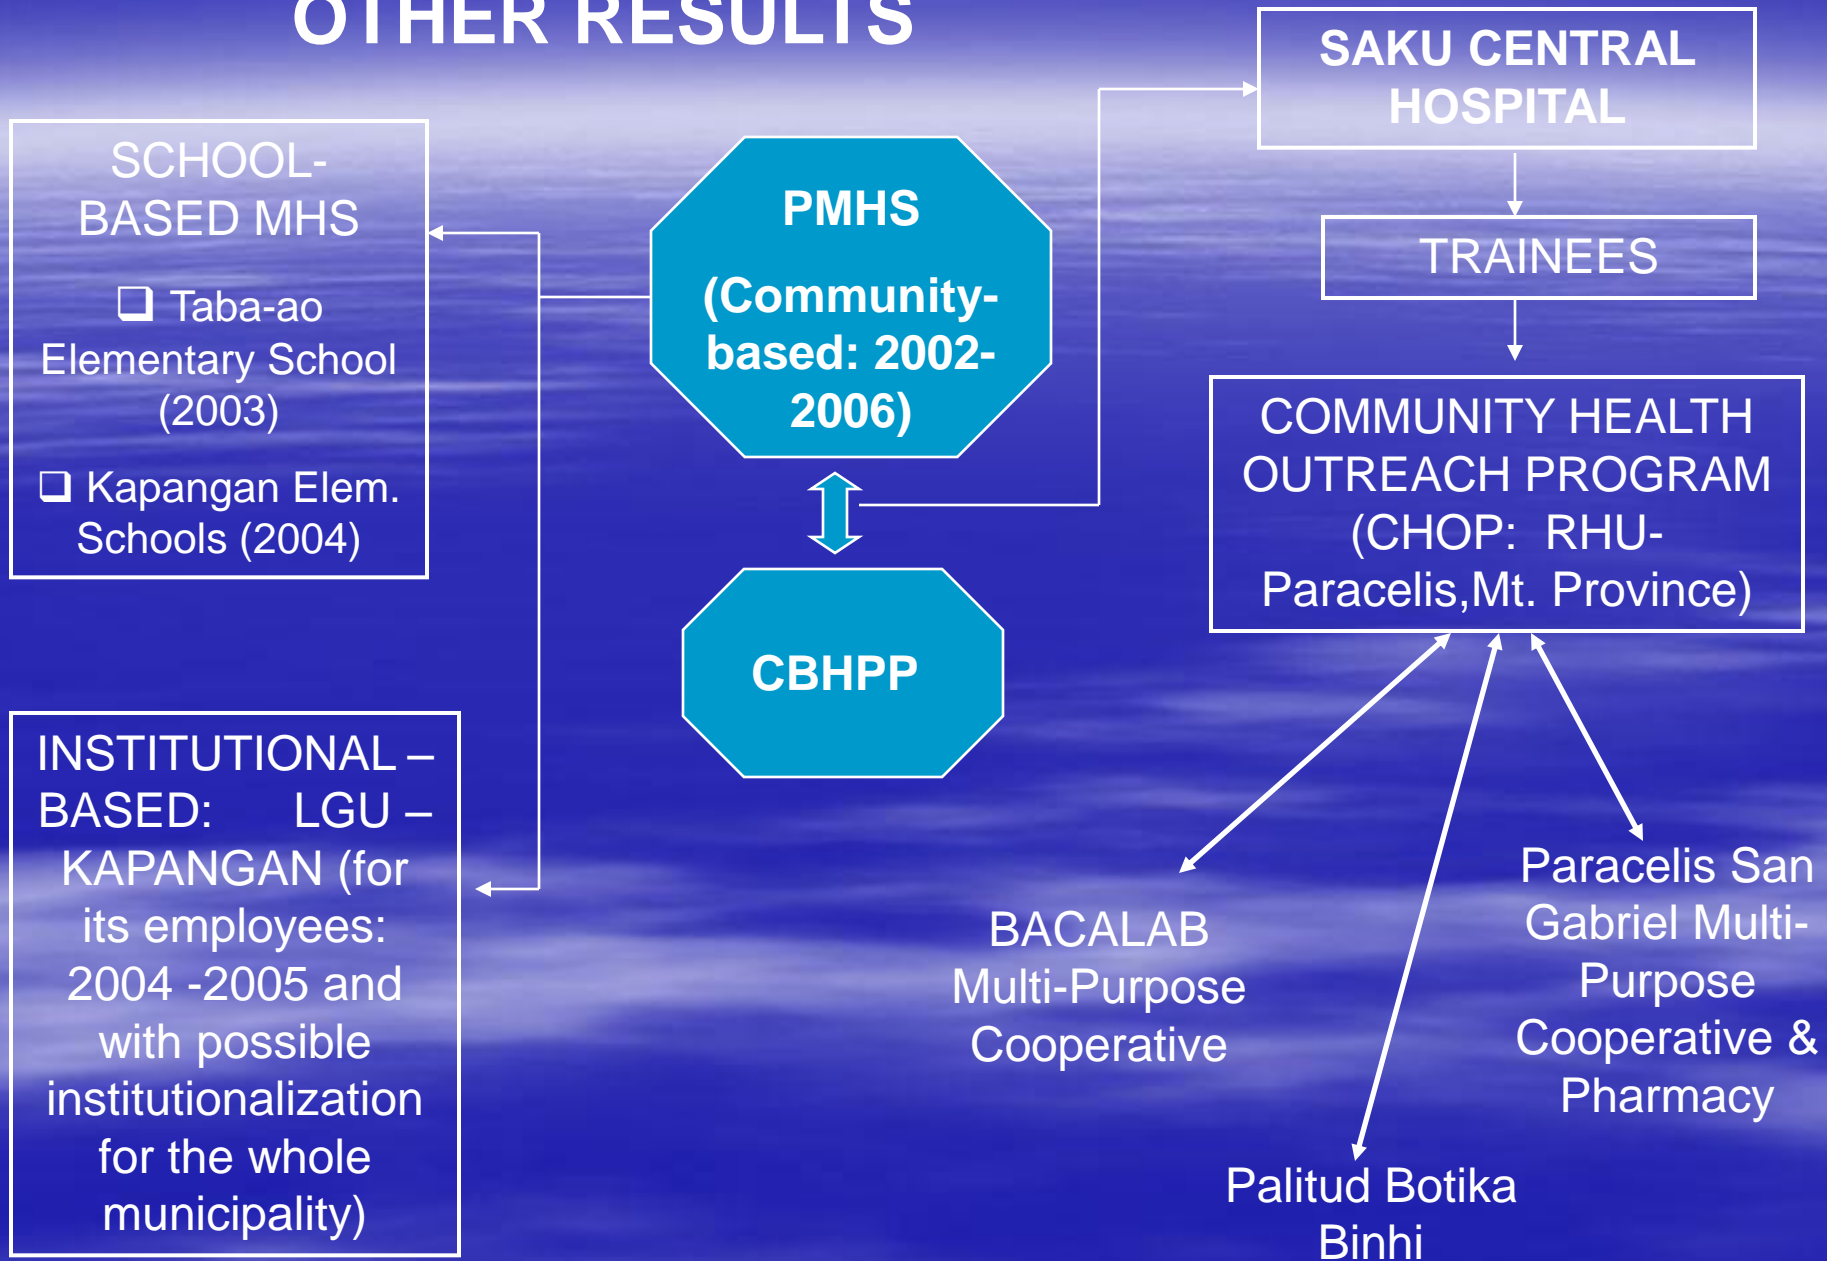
OTHER RESULTS

SCHOOL-BASED MHS

❑ Taba-ao Elementary School (2003)

❑ Kapangan Elem. Schools (2004)

PMHS

(Community-based: 2002-2006)

CBHPP

SAKU CENTRAL HOSPITAL

TRAINEES

COMMUNITY HEALTH OUTREACH PROGRAM (CHOP: RHU-Paracelis,Mt. Province)

INSTITUTIONAL – BASED: LGU – KAPANGAN (for its employees: 2004 -2005 and with possible institutionalization for the whole municipality)

BACALAB Multi-Purpose Cooperative

Paracelis San Gabriel Multi-Purpose Cooperative & Pharmacy

Palitud Botika Binhi